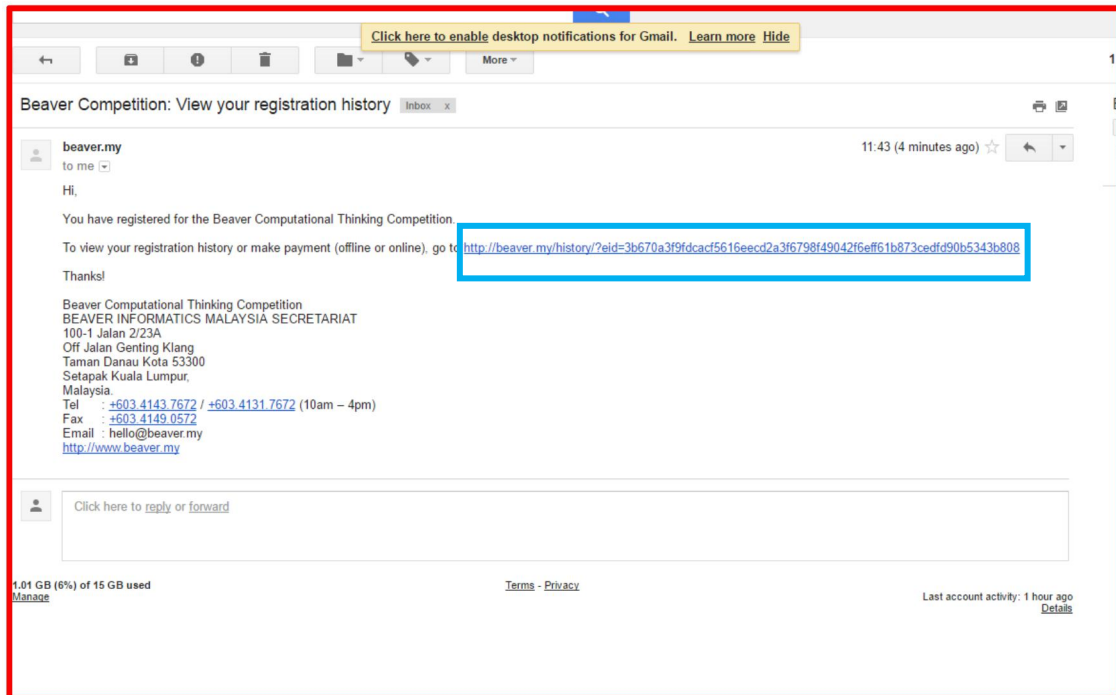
Click here to enable desktop notifications for Gmail. Learn more Hide

More

Beaver Competition: View your registration history Inbox x

beaver.my
to me

11:43 (4 minutes ago)

Hi,

You have registered for the Beaver Computational Thinking Competition.

To view your registration history or make payment (offline or online), go to http://beaver.my/history/?eid=3b670a3f9fdcacf5616eecd2a3f6798f49042f6eff61b873cedfd90b5343b808

Thanks!

Beaver Computational Thinking Competition
BEAVER INFORMATICS MALAYSIA SECRETARIAT
100-1 Jalan 2/23A
Off Jalan Genting Klang
Taman Danau Kota 53300
Setapak Kuala Lumpur,
Malaysia.
Tel : +603.4143.7672 / +603.4131.7672 (10am – 4pm)
Fax : +603.4149.0572
Email : hello@beaver.my
http://www.beaver.my

Click here to reply or forward

1.01 GB (6%) of 15 GB used
Manage

Terms - Privacy

Last account activity: 1 hour ago
Details